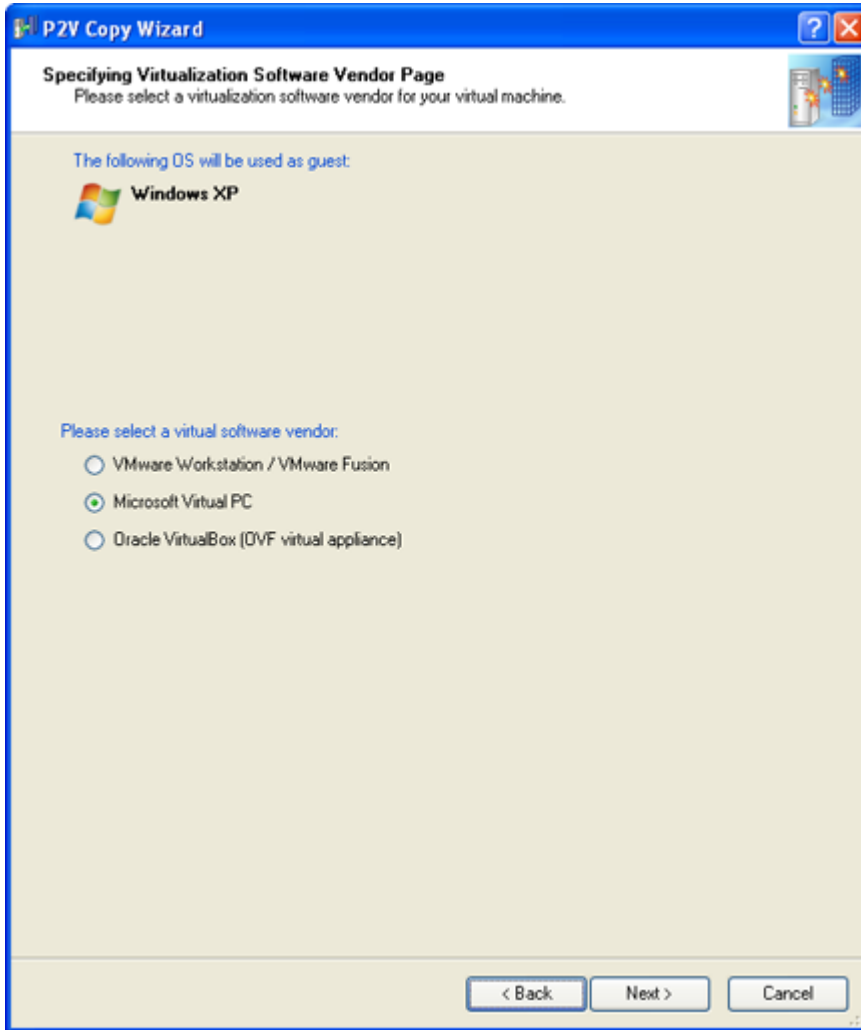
P2V Copy Wizard

Specifying Virtualization Software Vendor Page
Please select a virtualization software vendor for your virtual machine.

The following OS will be used as guest:

Windows XP

Please select a virtual software vendor:

VMware Workstation / VMware Fusion

Microsoft Virtual PC

Oracle VirtualBox (OVF virtual appliance)

< Back

Next >

Cancel